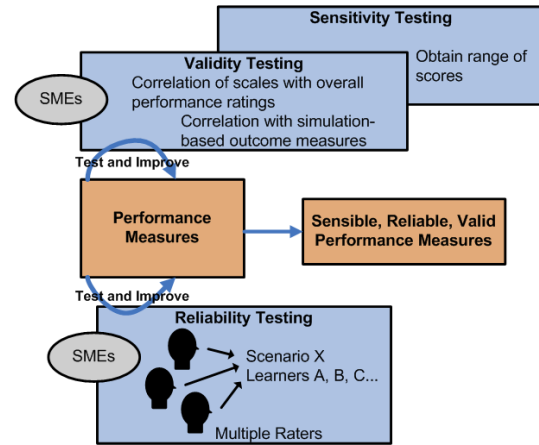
Sensitivity Testing

Obtain range of scores

Validity Testing

Correlation of scales with overall performance ratings

Correlation with simulation-based outcome measures

SMEs

Test and Improve

Performance Measures

Sensible, Reliable, Valid Performance Measures

Test and Improve

Reliability Testing

SMEs

Scenario X
Learners A, B, C...

Multiple Raters